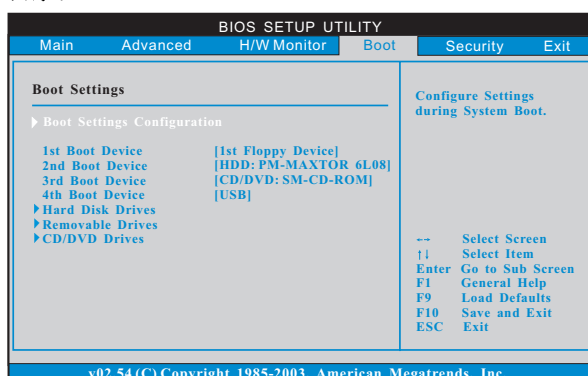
BIOS SETUP UTILITY

Main Advanced H/W Monitor Boot Security Exit

Boot Settings

Boot Settings Configuration

| 1st Boot Device | [1st Floppy Device] |
|---|---|
| 2nd Boot Device | [HDD: PM-MAXTOR 6L08] |
| 3rd Boot Device | [CD/DVD: SM-CD-ROM] |
| 4th Boot Device | [USB] |

Hard Disk Drives
Removable Drives
CD/DVD Drives

Configure Settings during System Boot.

←→ Select Screen
↑↓ Select Item
Enter Go to Sub Screen
F1 General Help
F9 Load Defaults
F10 Save and Exit
ESC Exit

v02.54 (C) Copyright 1985-2003, American Megatrends, Inc.